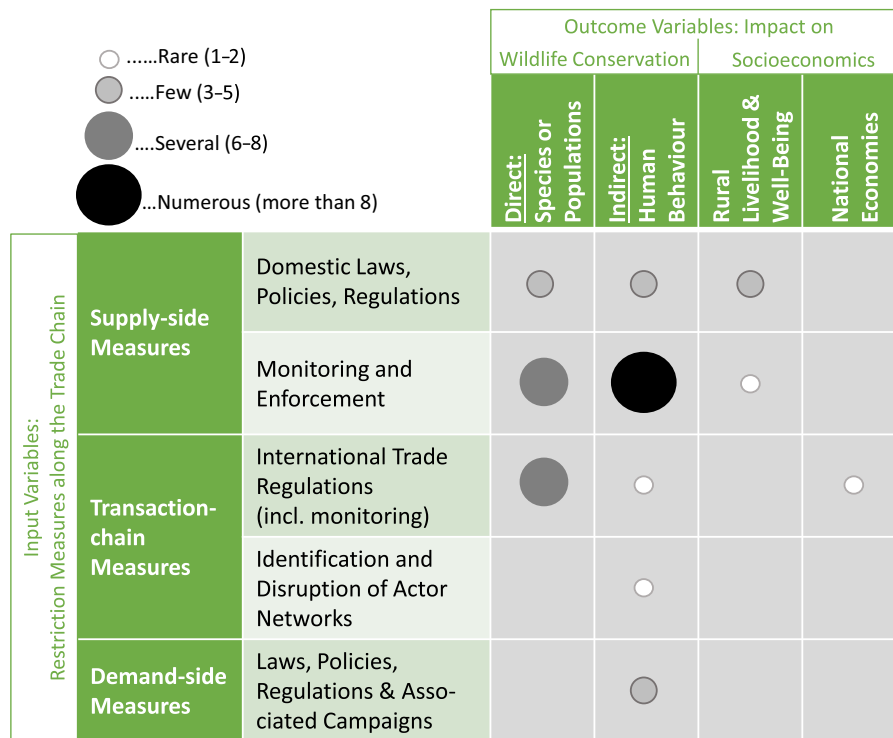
......Rare (1–2)
.....Few (3–5)
....Several (6–8)
...Numerous (more than 8)

Outcome Variables: Impact on
Wildlife Conservation | Socioeconomics

| | | Direct: Species or Populations | Indirect: Human Behaviour | Rural Livelihood & Well-Being | National Economies |
|---|---|---|---|---|---|
| Supply-side Measures | Domestic Laws, Policies, Regulations | | | | |
| | Monitoring and Enforcement | | | | |
| Transaction-chain Measures | International Trade Regulations (incl. monitoring) | | | | |
| | Identification and Disruption of Actor Networks | | | | |
| Demand-side Measures | Laws, Policies, Regulations & Associated Campaigns | | | | |

Input Variables: Restriction Measures along the Trade Chain